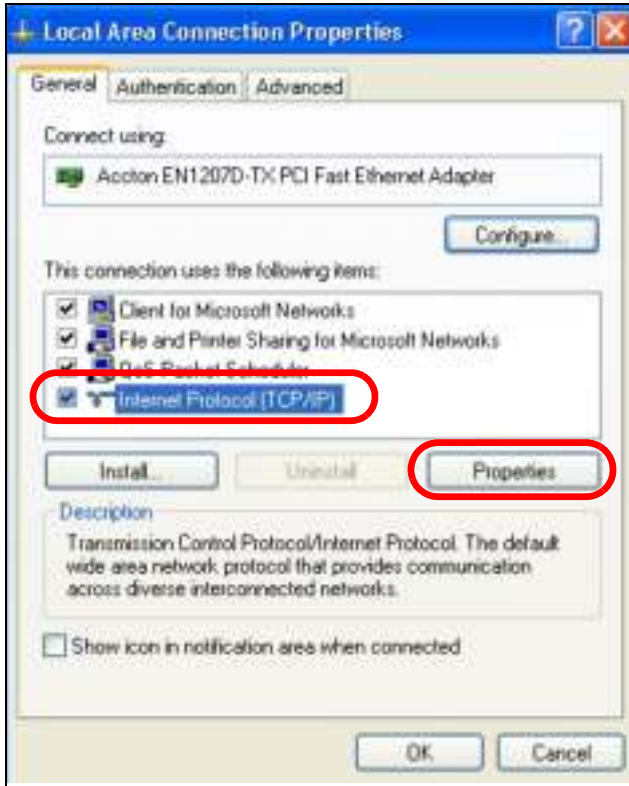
Local Area Connection Properties

General | Authentication | Advanced

Connect using:

Accton EN1207D-TX PCI Fast Ethernet Adapter

Configure...

This connection uses the following items:

Client for Microsoft Networks
File and Printer Sharing for Microsoft Networks
QoS Packet Scheduler
Internet Protocol (TCP/IP)

Install... | Uninstall | Properties

Description

Transmission Control Protocol/Internet Protocol. The default wide area network protocol that provides communication across diverse interconnected networks.

Show icon in notification area when connected

OK | Cancel